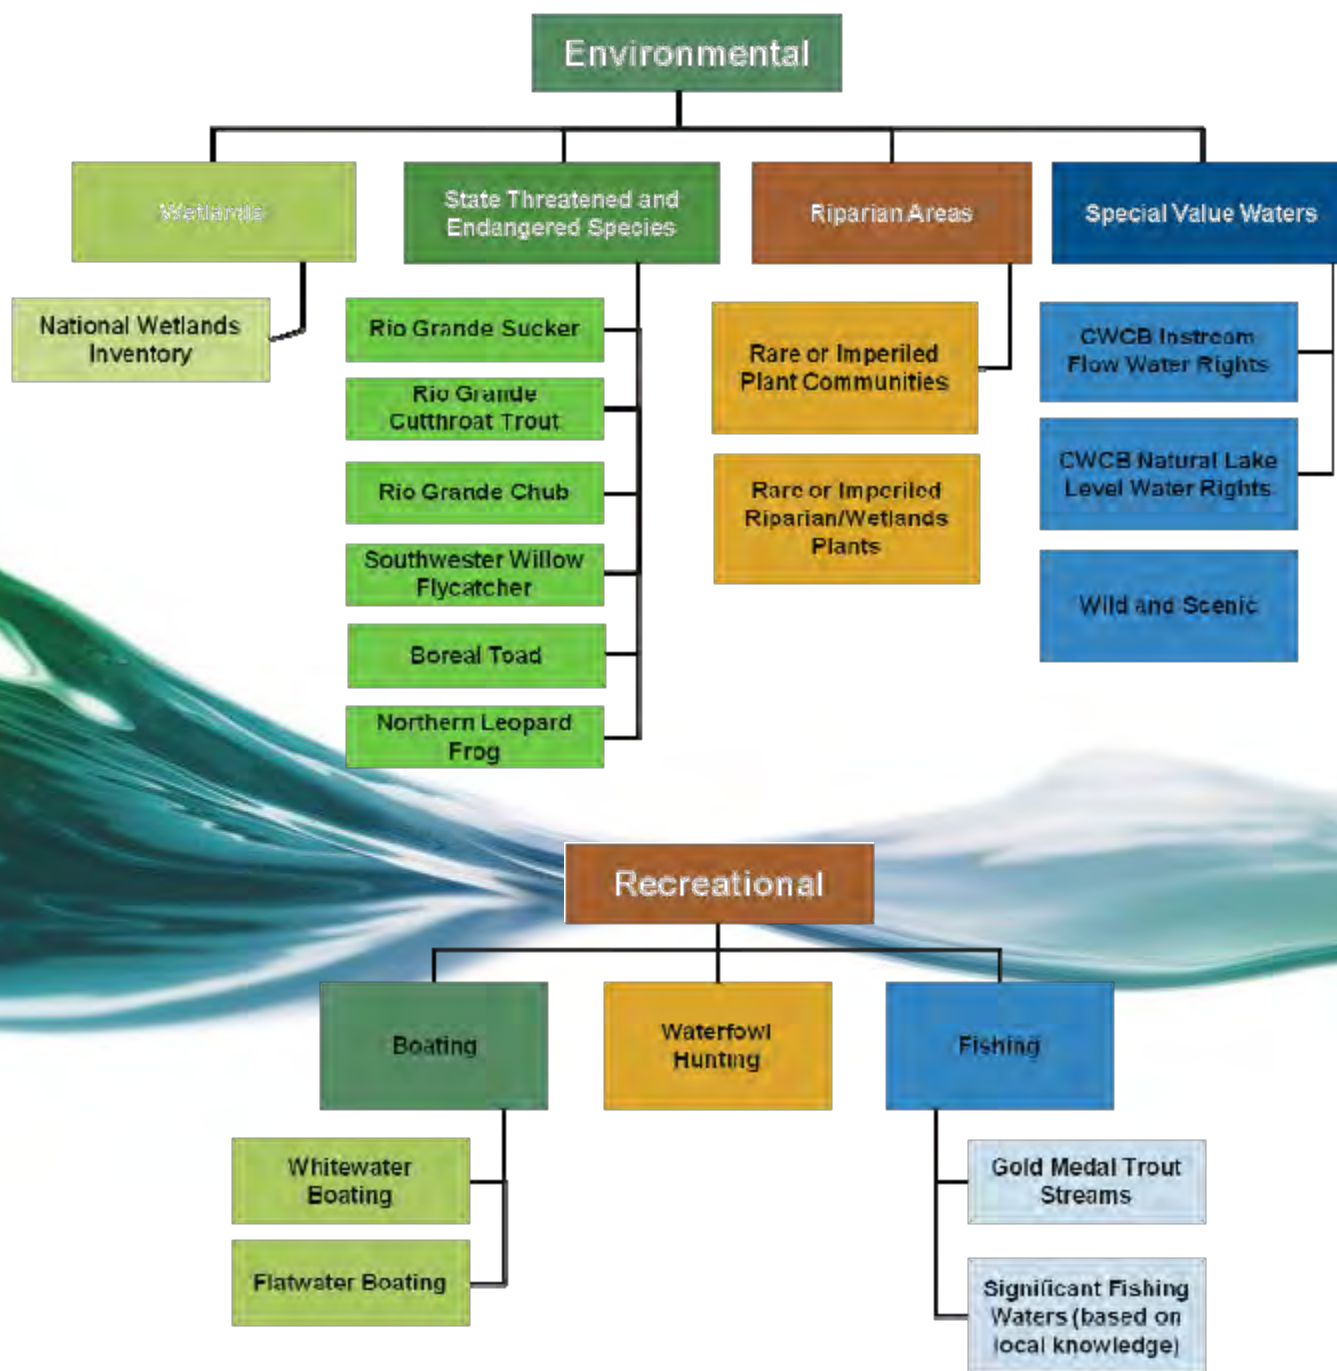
Environmental

Wetlands

National Wetlands Inventory

State Threatened and Endangered Species

Rio Grande Sucker

Rio Grande Cutthroat Trout

Rio Grande Chub

Southwester Willow Flycatcher

Boreal Toad

Northern Leopard Frog

Riparian Areas

Rare or Imperiled Plant Communities

Rare or Imperiled Riparian/Wetlands Plants

Special Value Waters

CWCB Instream Flow Water Rights

CWCB Natural Lake Level Water Rights

Wild and Scenic

Recreational

Boating

Whitewater Boating

Flatwater Boating

Waterfowl Hunting

Fishing

Gold Medal Trout Streams

Significant Fishing Waters (based on local knowledge)